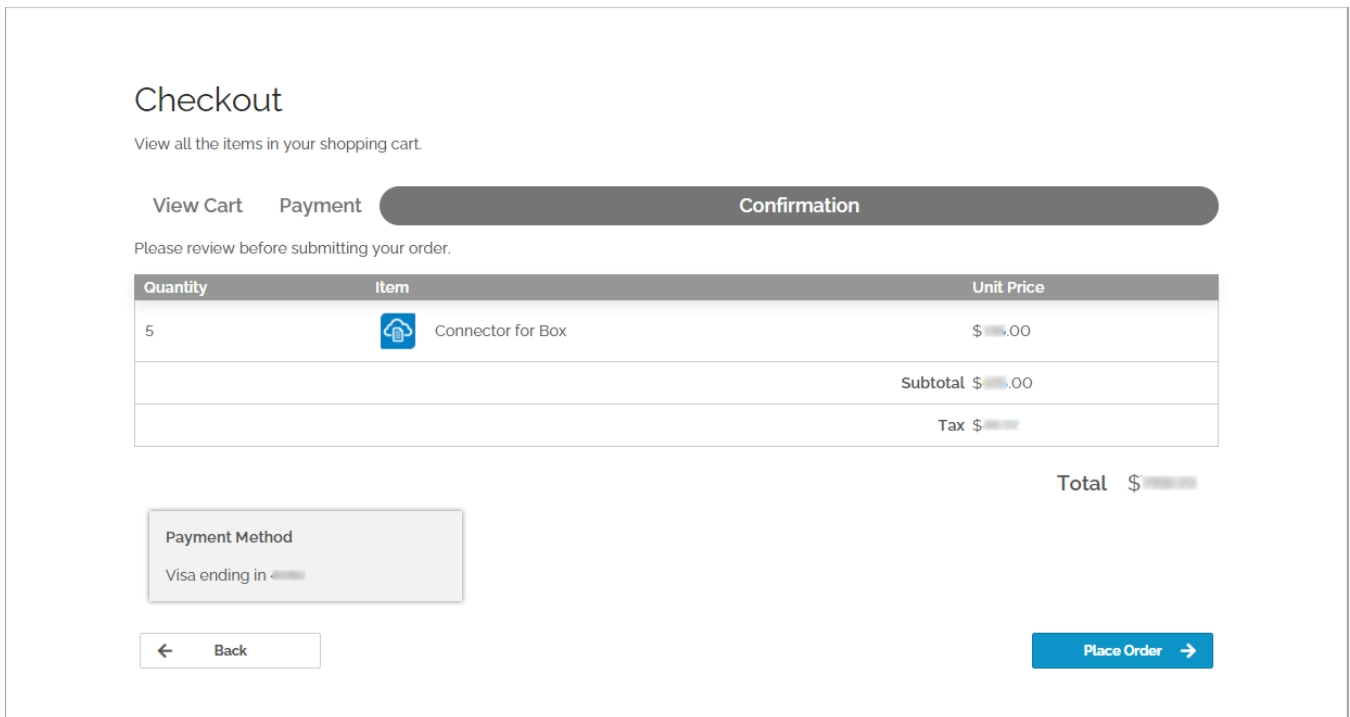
Checkout

View all the items in your shopping cart.

View Cart Payment Confirmation

Please review before submitting your order.

| Quantity | Item | Unit Price |
|---|---|---|
| 5 | Connector for Box | $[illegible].00 |
| | | Subtotal $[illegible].00 |
| | | Tax $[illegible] |

Total $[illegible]

Payment Method

Visa ending in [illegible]

Back

Place Order